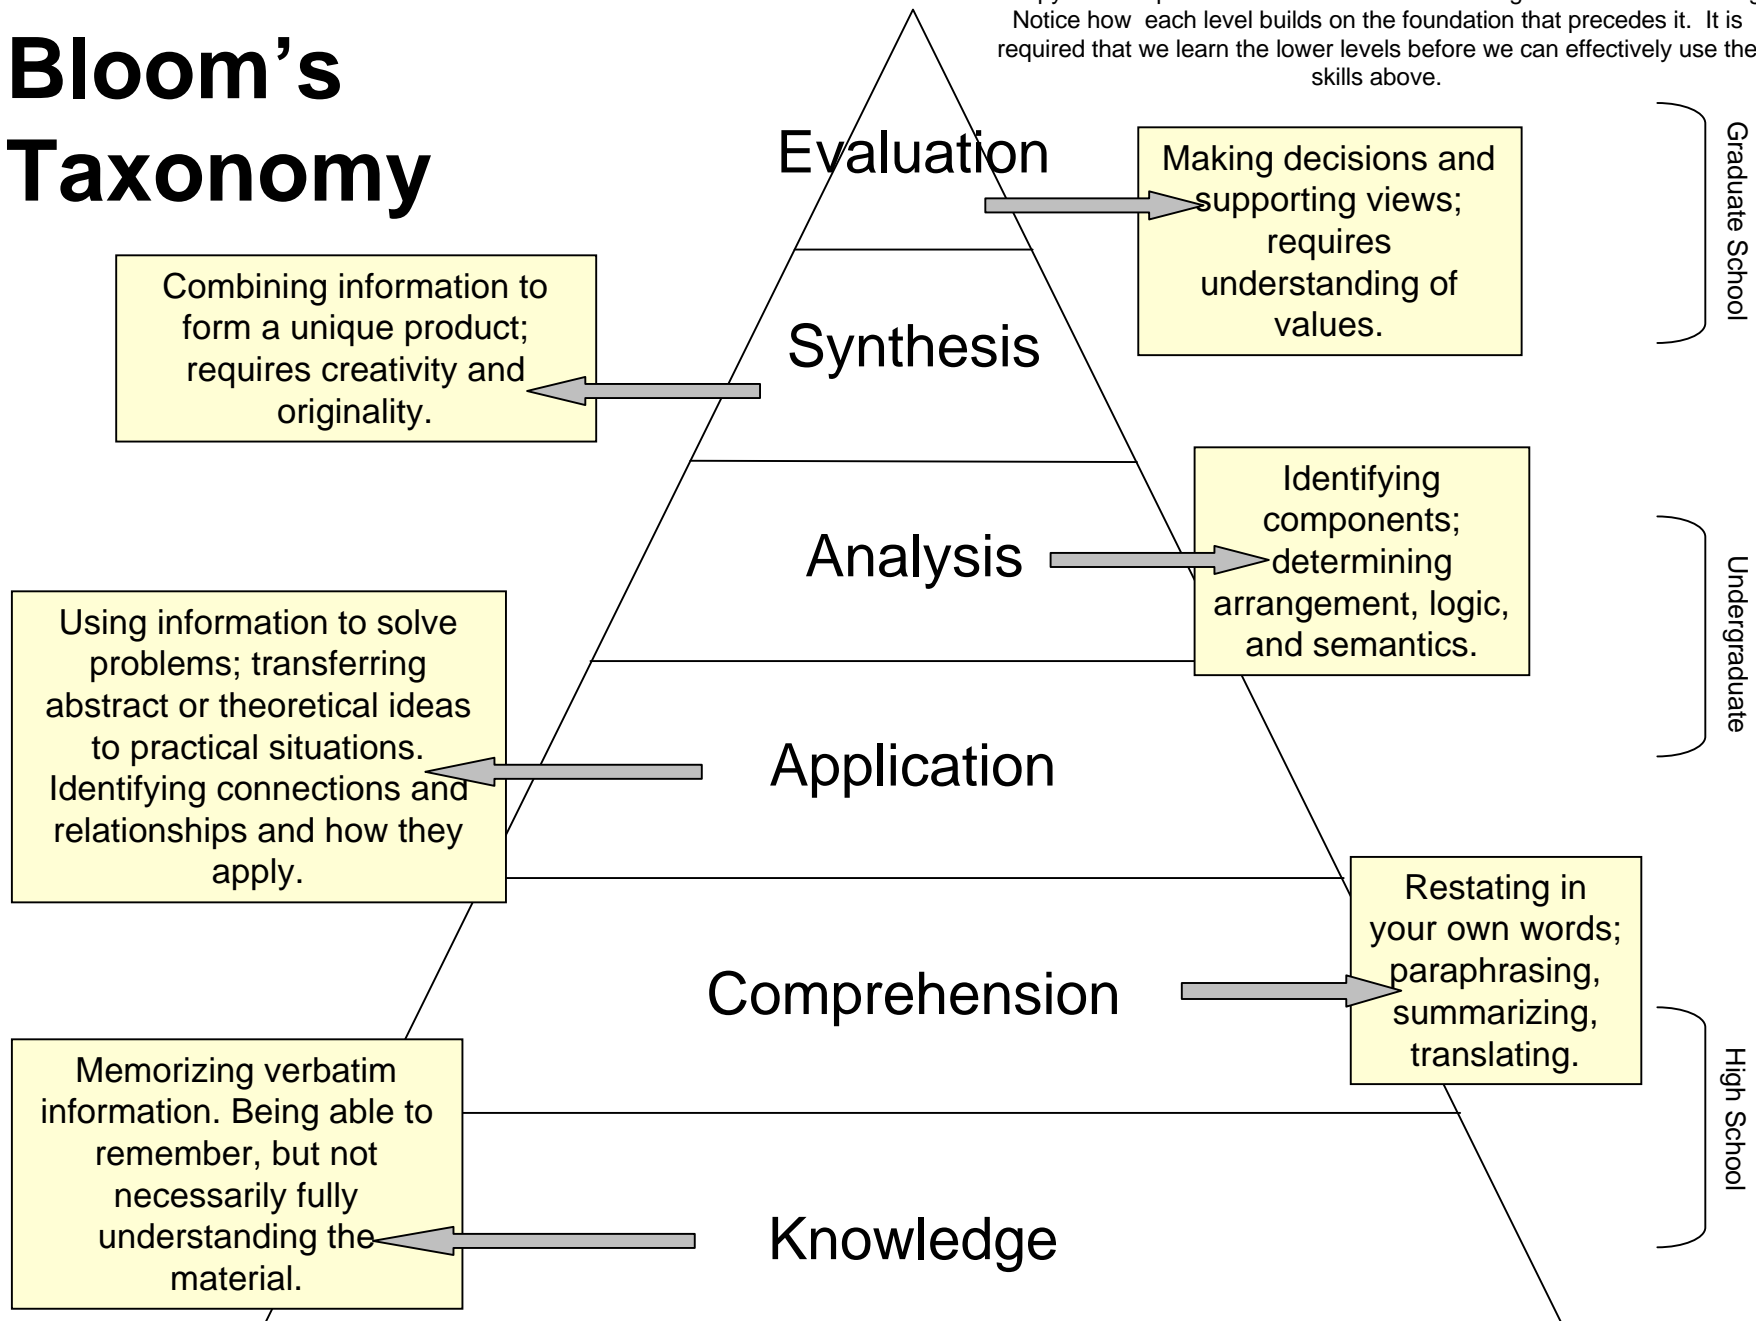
Bloom's Taxonomy

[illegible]
Notice how each level builds on the foundation that precedes it. It is required that we learn the lower levels before we can effectively use the skills above.

Evaluation

Making decisions and supporting views; requires understanding of values.

Graduate School

Synthesis

Combining information to form a unique product; requires creativity and originality.

Analysis

Identifying components; determining arrangement, logic, and semantics.

Undergraduate

Application

Using information to solve problems; transferring abstract or theoretical ideas to practical situations. Identifying connections and relationships and how they apply.

Comprehension

Restating in your own words; paraphrasing, summarizing, translating.

High School

Knowledge

Memorizing verbatim information. Being able to remember, but not necessarily fully understanding the material.